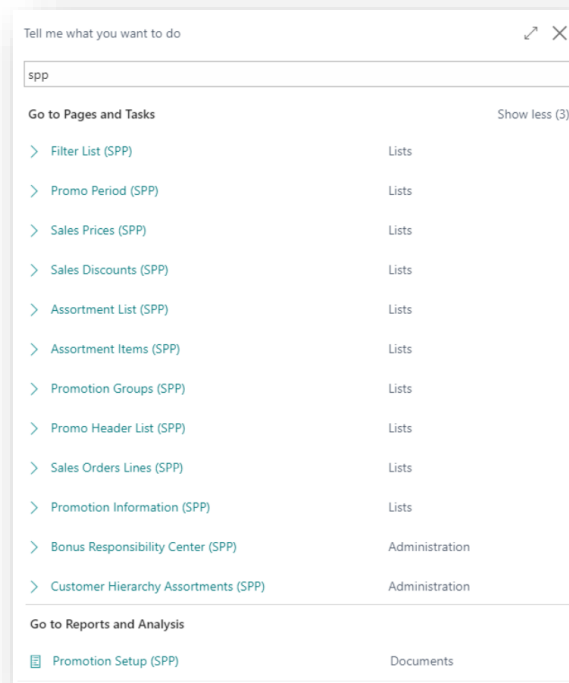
Tell me what you want to do

spp

Go to Pages and Tasks

Show less (3)

Filter List (SPP) Lists

Promo Period (SPP) Lists

Sales Prices (SPP) Lists

Sales Discounts (SPP) Lists

Assortment List (SPP) Lists

Assortment Items (SPP) Lists

Promotion Groups (SPP) Lists

Promo Header List (SPP) Lists

Sales Orders Lines (SPP) Lists

Promotion Information (SPP) Lists

Bonus Responsibility Center (SPP) Administration

Customer Hierarchy Assortments (SPP) Administration

Go to Reports and Analysis

Promotion Setup (SPP) Documents